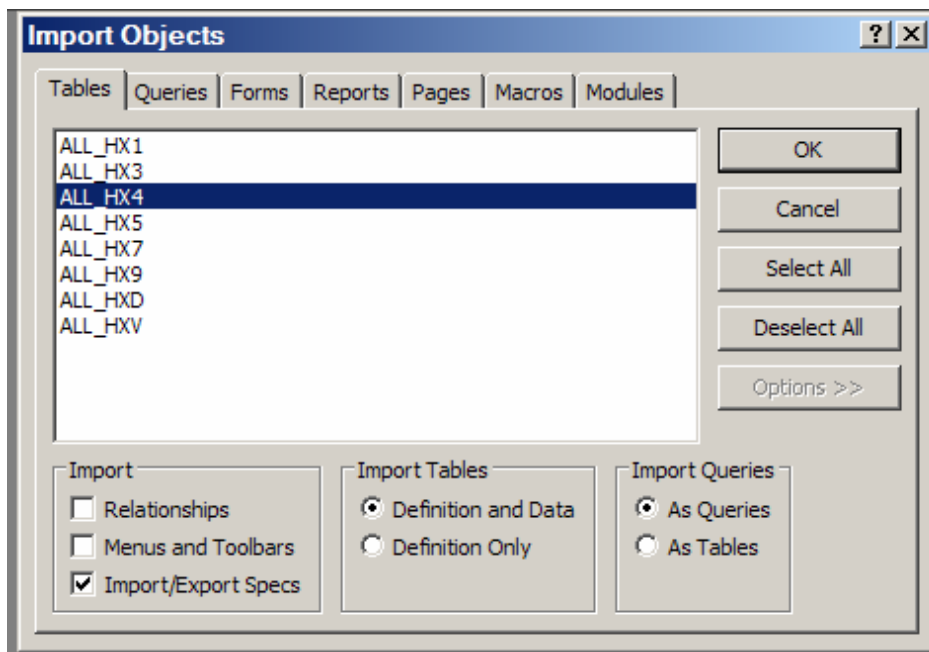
Import Objects

?

Tables | Queries | Forms | Reports | Pages | Macros | Modules

ALL_HX1
ALL_HX3
ALL_HX4
ALL_HX5
ALL_HX7
ALL_HX9
ALL_HXD
ALL_HXV

OK

Cancel

Select All

Deselect All

Options >>

Import
Relationships
Menus and Toolbars
Import/Export Specs

Import Tables
Definition and Data
Definition Only

Import Queries
As Queries
As Tables